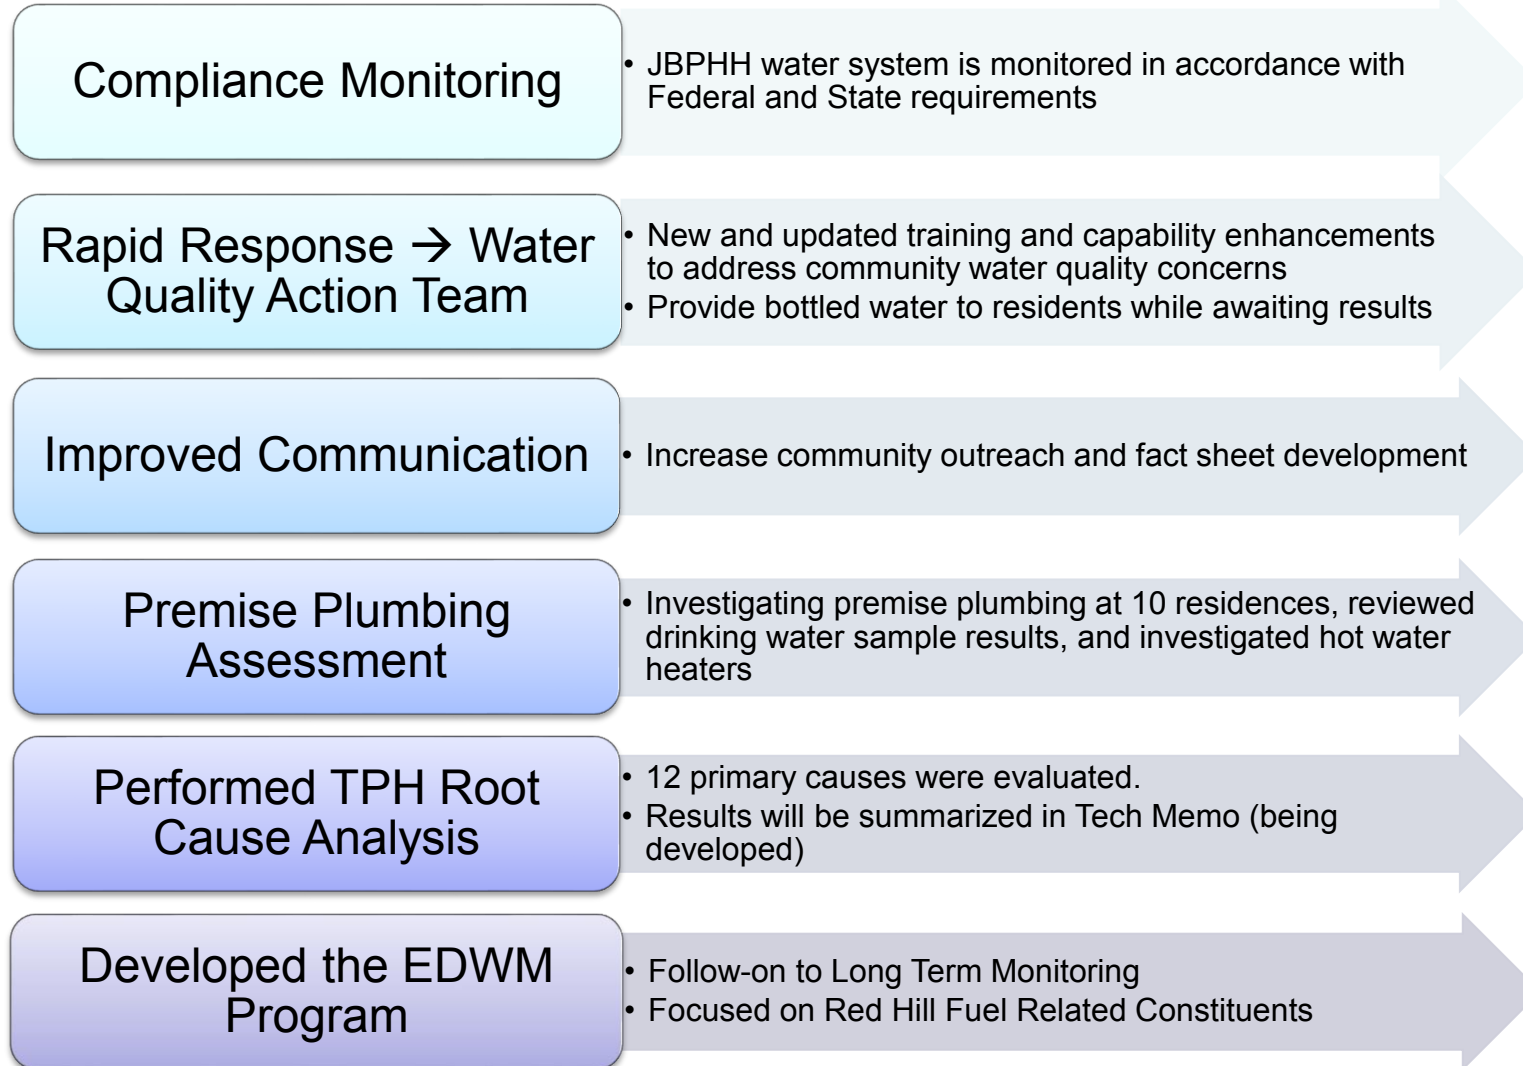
Compliance Monitoring

• JBPHH water system is monitored in accordance with Federal and State requirements

Rapid Response → Water Quality Action Team

• New and updated training and capability enhancements to address community water quality concerns
• Provide bottled water to residents while awaiting results

Improved Communication

• Increase community outreach and fact sheet development

Premise Plumbing Assessment

• Investigating premise plumbing at 10 residences, reviewed drinking water sample results, and investigated hot water heaters

Performed TPH Root Cause Analysis

• 12 primary causes were evaluated.
• Results will be summarized in Tech Memo (being developed)

Developed the EDWM Program

• Follow-on to Long Term Monitoring
• Focused on Red Hill Fuel Related Constituents